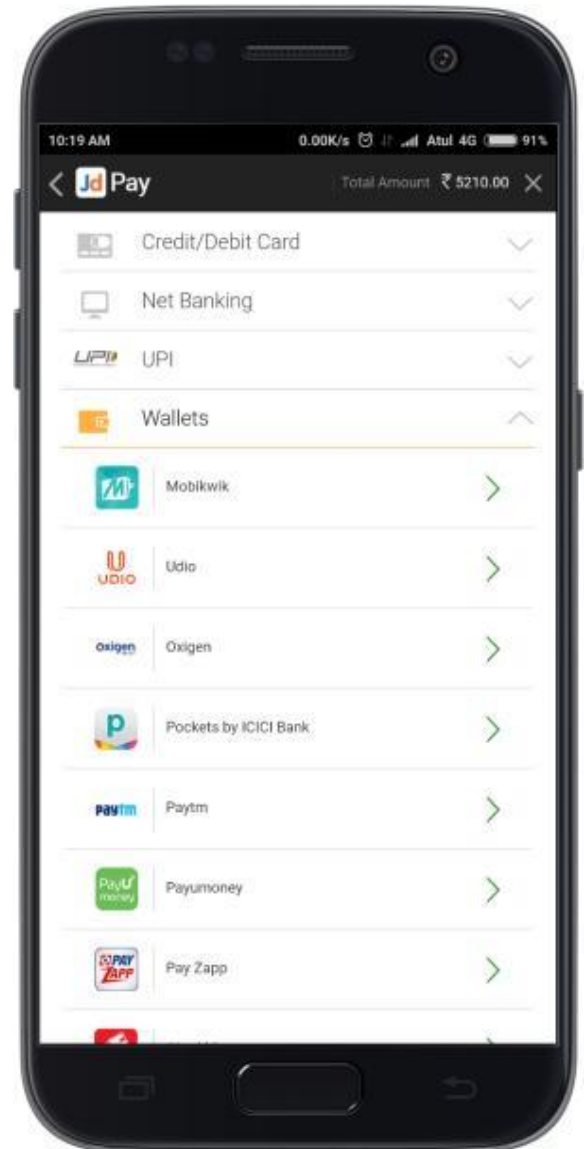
10:19 AM 0.00K/s Atul 4G 91%

Jd Pay Total Amount ₹ 5210.00

Credit/Debit Card

Net Banking

UPI UPI

Wallets

Mobikwik

UDIO Udio

Oxigen Oxigen

P Pockets by ICICI Bank

Paytm Paytm

PayU money Payumoney

PAY ZAPP Pay Zapp